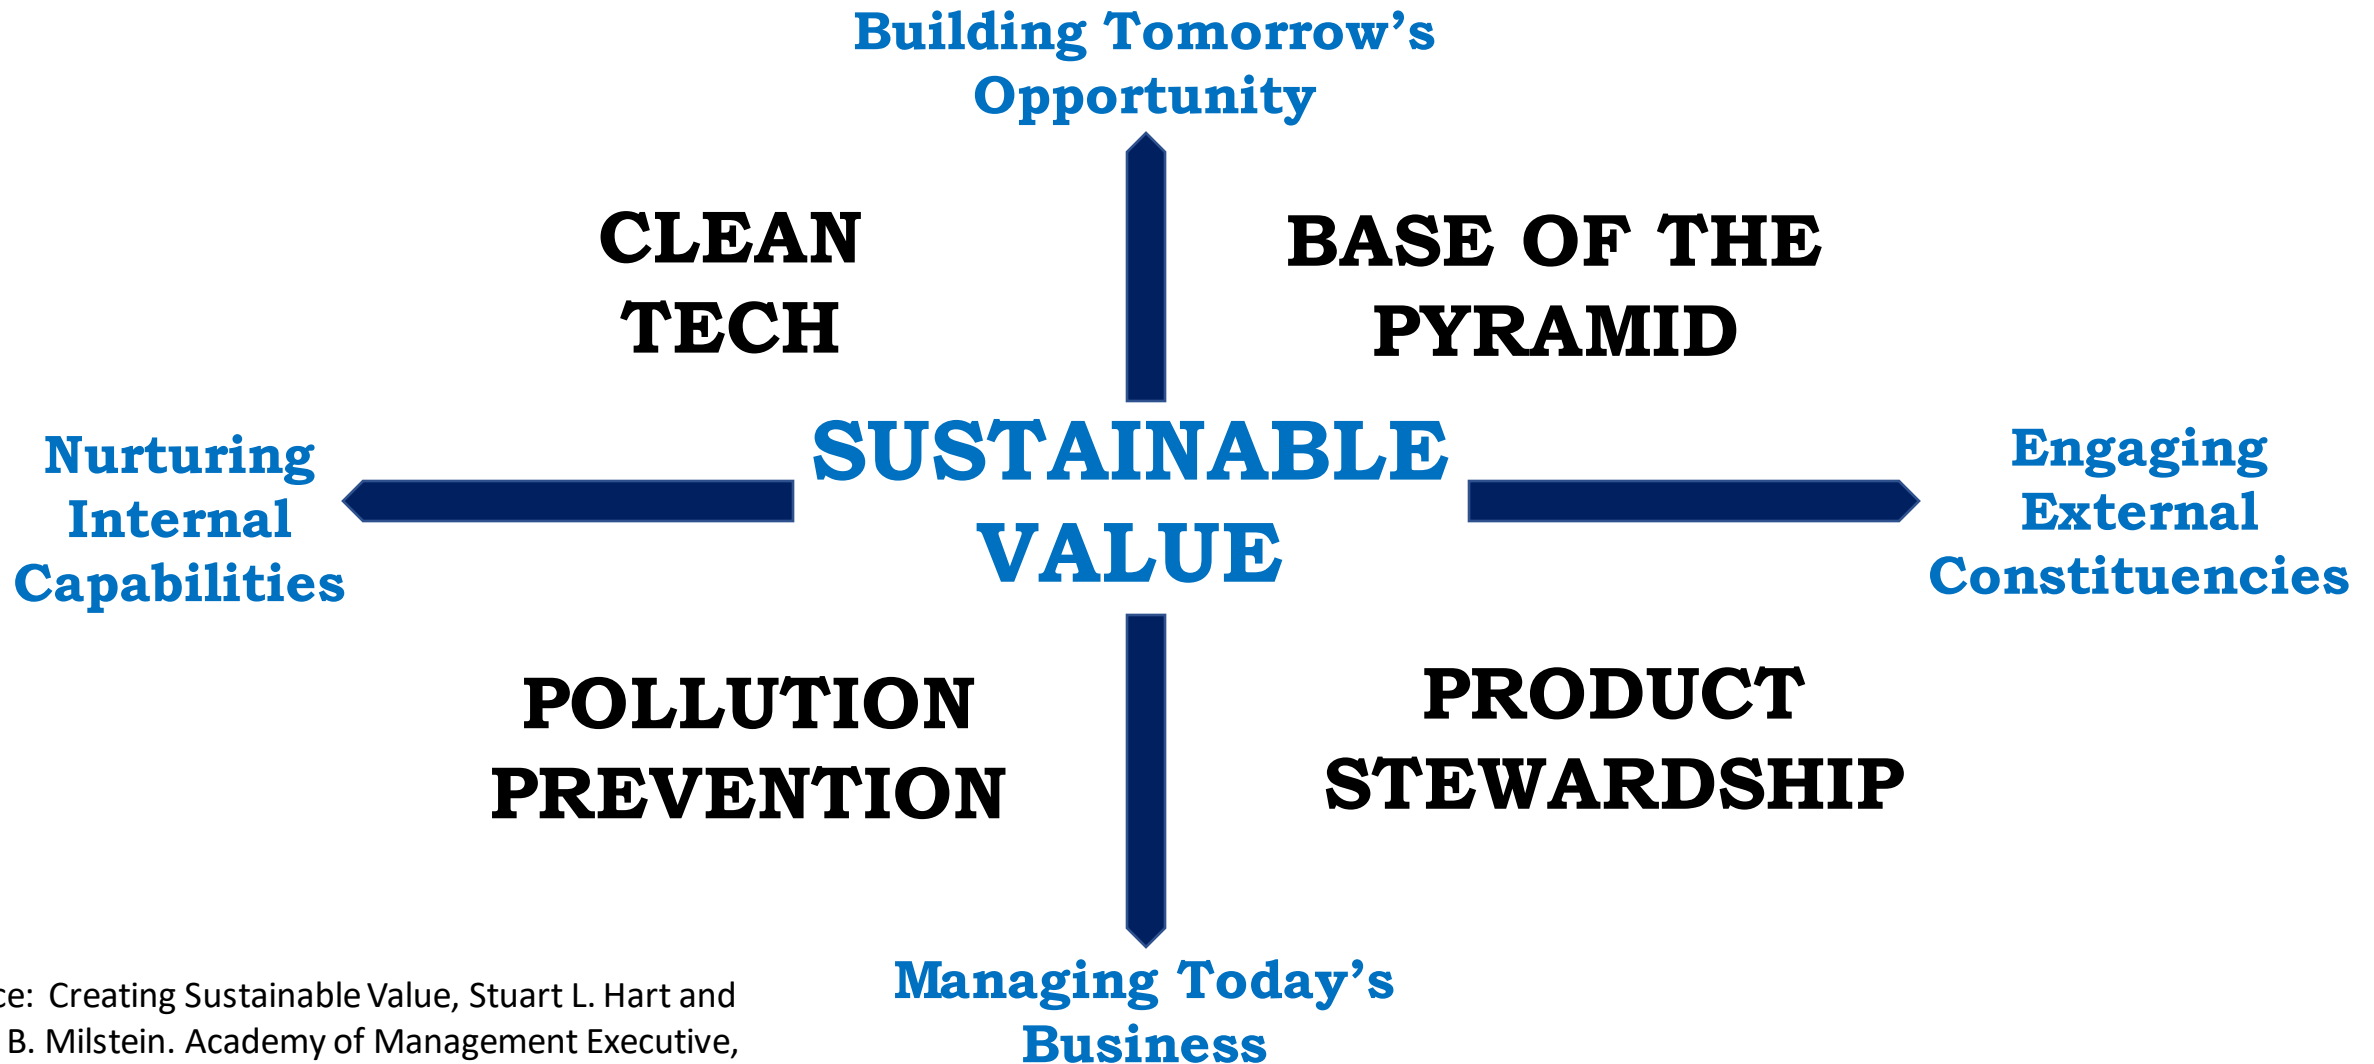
Building Tomorrow's Opportunity

CLEAN TECH

BASE OF THE PYRAMID

Nurturing Internal Capabilities

SUSTAINABLE VALUE

Engaging External Constituencies

POLLUTION PREVENTION

PRODUCT STEWARDSHIP

ce: Creating Sustainable Value, Stuart L. Hart and B. Milstein. Academy of Management Executive,

Managing Today's Business